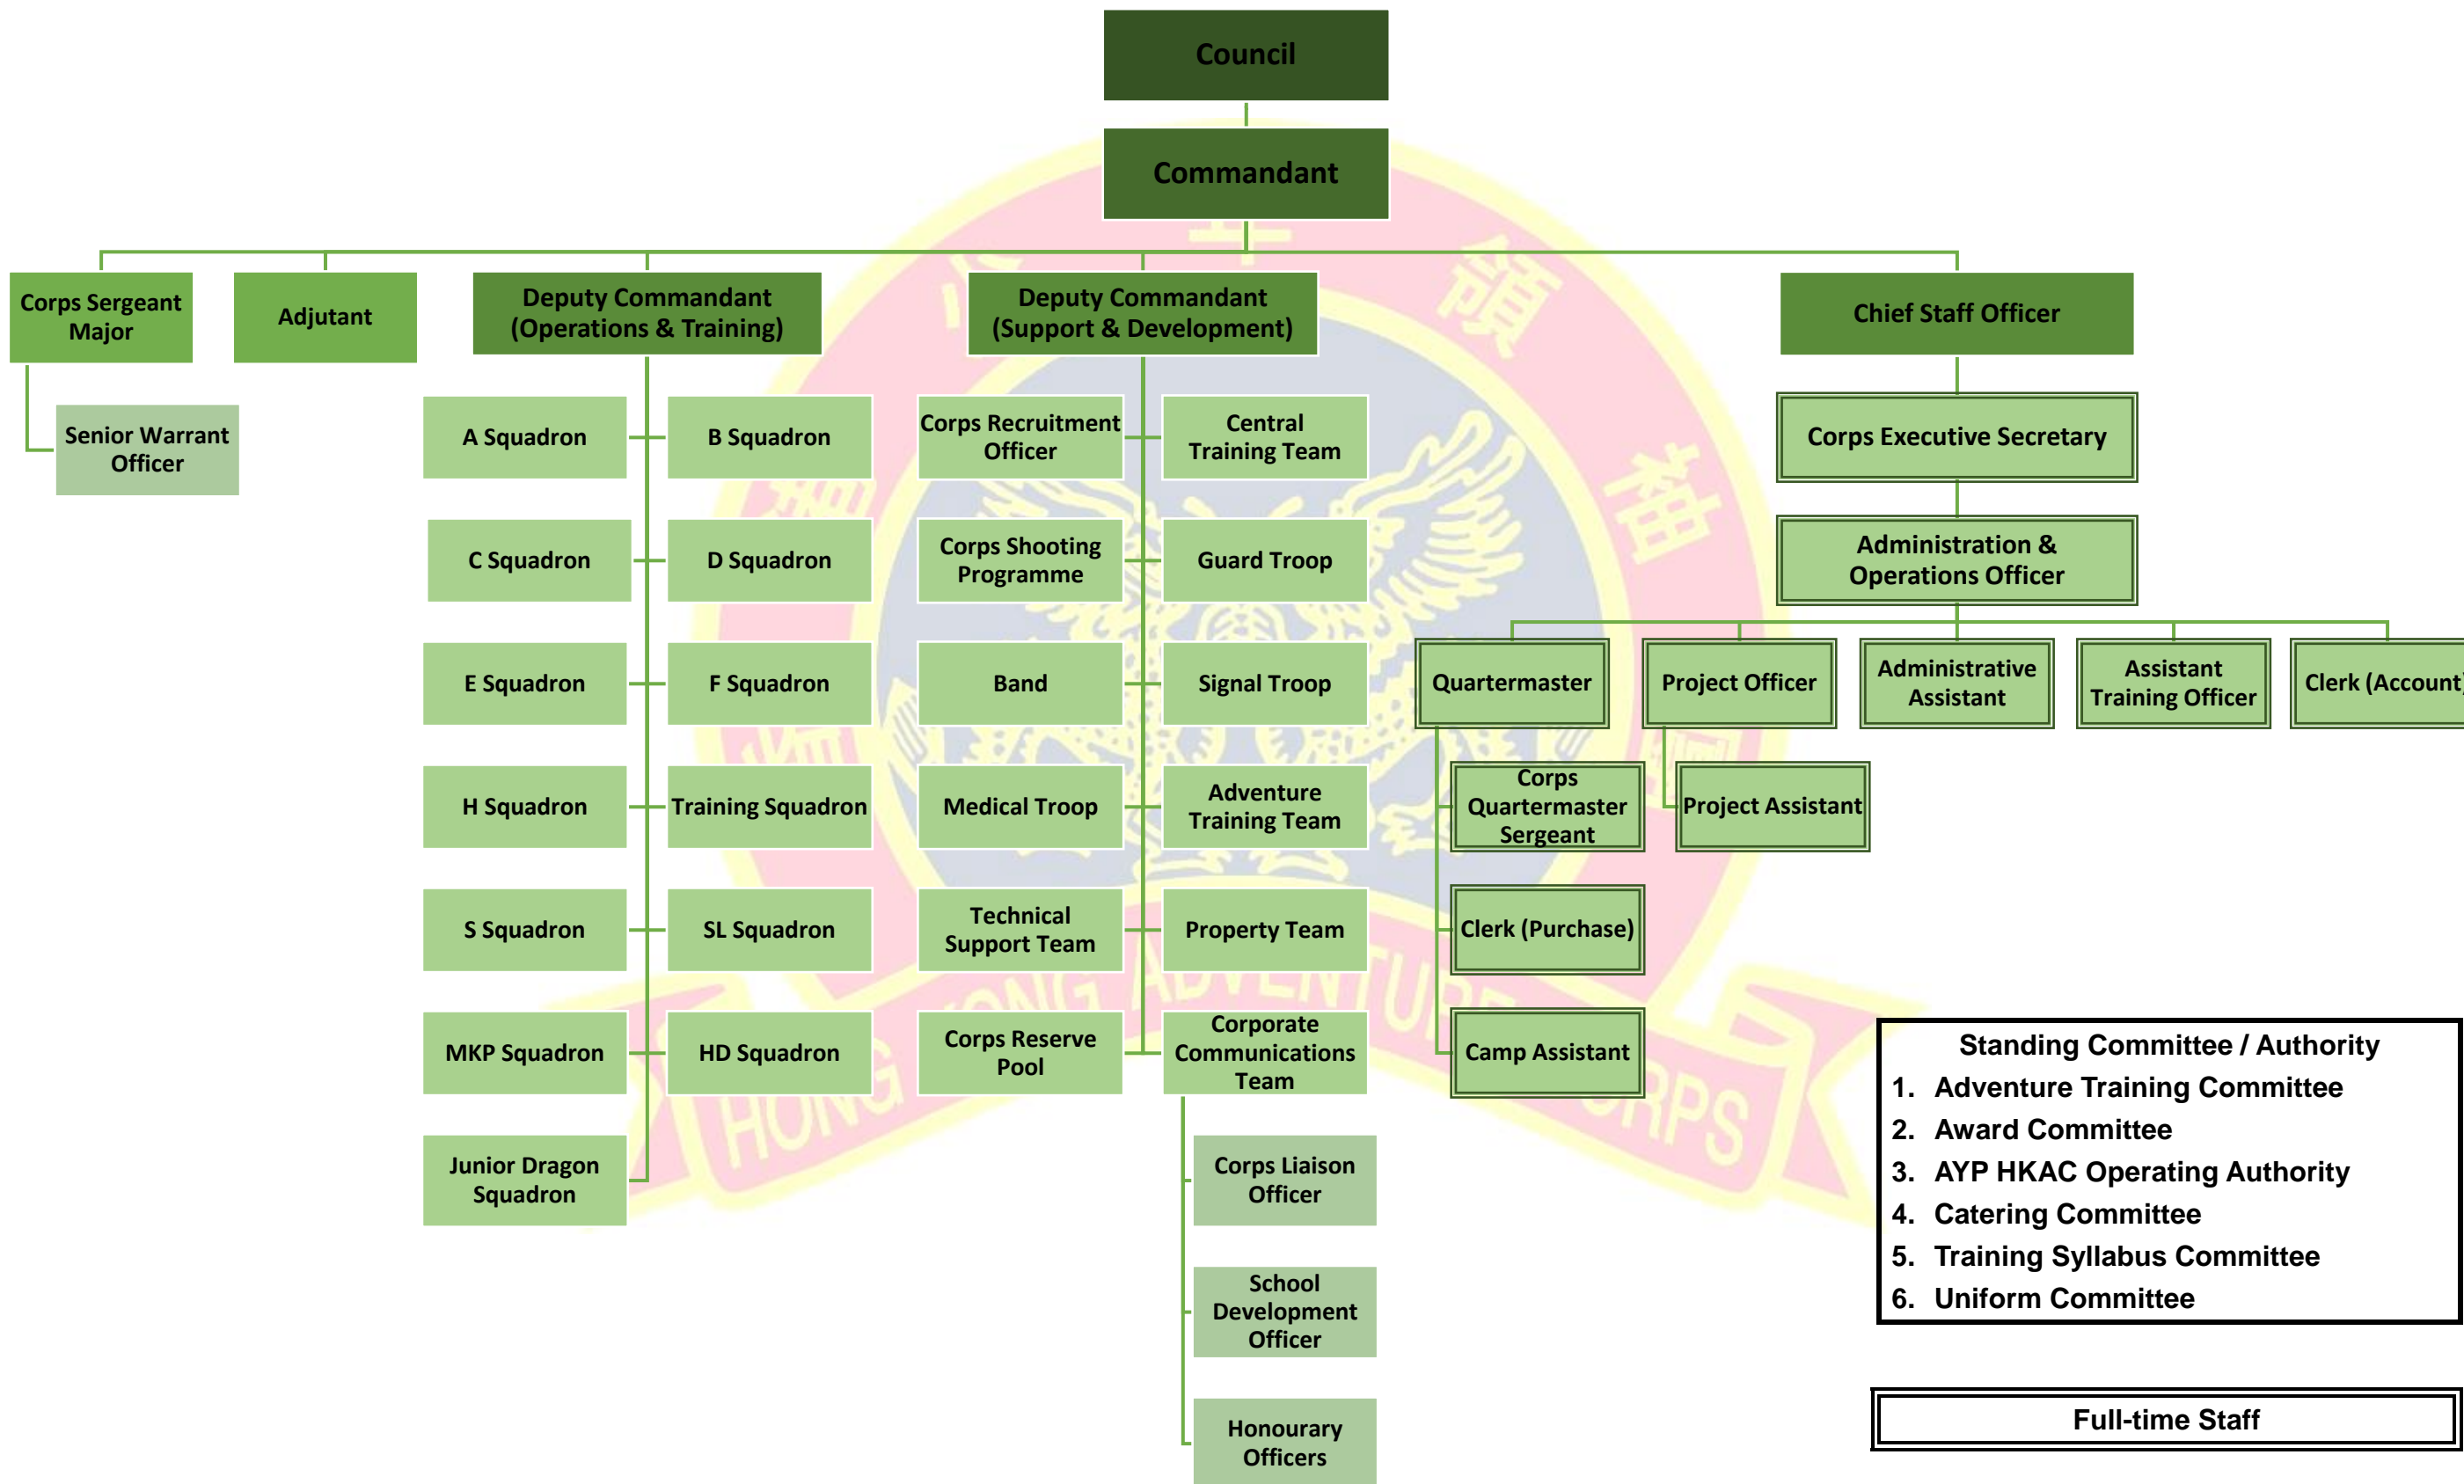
Council

Commandant

Corps Sergeant Major

Senior Warrant Officer

Adjutant

Deputy Commandant (Operations & Training)

A Squadron

B Squadron

C Squadron

D Squadron

E Squadron

F Squadron

H Squadron

Training Squadron

S Squadron

SL Squadron

MKP Squadron

HD Squadron

Junior Dragon Squadron

Deputy Commandant (Support & Development)

Corps Recruitment Officer

Central Training Team

Corps Shooting Programme

Guard Troop

Band

Signal Troop

Medical Troop

Adventure Training Team

Technical Support Team

Property Team

Corps Reserve Pool

Corporate Communications Team

Corps Liaison Officer

School Development Officer

Honourary Officers

Chief Staff Officer

Corps Executive Secretary

Administration & Operations Officer

Quartermaster

Project Officer

Administrative Assistant

Assistant Training Officer

Clerk (Account

Corps Quartermaster Sergeant

Project Assistant

Clerk (Purchase)

Camp Assistant

Standing Committee / Authority
1. Adventure Training Committee
2. Award Committee
3. AYP HKAC Operating Authority
4. Catering Committee
5. Training Syllabus Committee
6. Uniform Committee

Full-time Staff